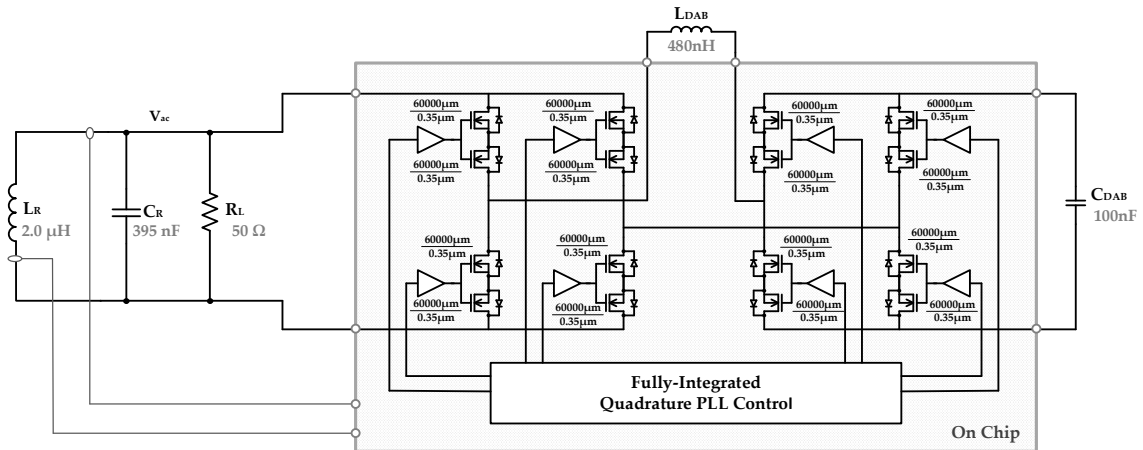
LDAB
480nH

Vac

LR
2.0 μH

CR
395 nF

RL
50 Ω

$\frac{60000\mu m}{0.35\mu m}$ $\frac{60000\mu m}{0.35\mu m}$ $\frac{60000\mu m}{0.35\mu m}$ $\frac{60000\mu m}{0.35\mu m}$

$\frac{60000\mu m}{0.35\mu m}$ $\frac{60000\mu m}{0.35\mu m}$ $\frac{60000\mu m}{0.35\mu m}$ $\frac{60000\mu m}{0.35\mu m}$

$\frac{60000\mu m}{0.35\mu m}$ $\frac{60000\mu m}{0.35\mu m}$ $\frac{60000\mu m}{0.35\mu m}$ $\frac{60000\mu m}{0.35\mu m}$

$\frac{60000\mu m}{0.35\mu m}$ $\frac{60000\mu m}{0.35\mu m}$ $\frac{60000\mu m}{0.35\mu m}$ $\frac{60000\mu m}{0.35\mu m}$

CDAB
100nF

Fully-Integrated
Quadrature PLL Control

On Chip